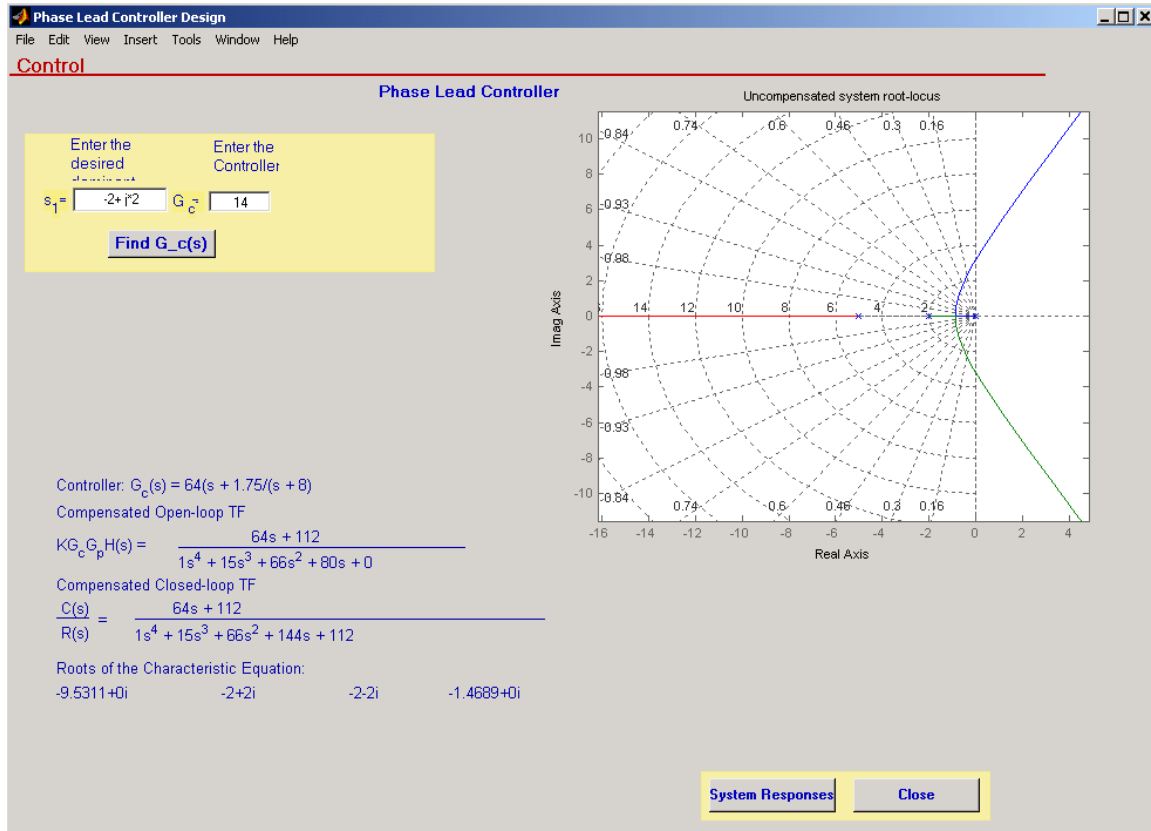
Phase Lead Controller Design

File Edit View Insert Tools Window Help

Control

Phase Lead Controller

Enter the desired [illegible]

Enter the Controller

$s_1$ = -2+ j*2 $G_c$ = 14

Find G_c(s)

Uncompensated system root-locus

10 8 6 4 2 0 -2 -4 -6 -8 -10

0.84 0.74 0.6 0.46 0.3 0.16

0.93

0.98

14 12 10 8 6 4 2

0.98

0.93

0.84 0.74 0.6 0.46 0.3 0.16

-16 -14 -12 -10 -8 -6 -4 -2 0 2 4

Imag Axis

Real Axis

Controller: $G_c(s) = 64(s + 1.75/(s + 8)$

Compensated Open-loop TF

$KG_cG_pH(s) = \frac{64s + 112}{1s^4 + 15s^3 + 66s^2 + 80s + 0}$

Compensated Closed-loop TF

$\frac{C(s)}{R(s)} = \frac{64s + 112}{1s^4 + 15s^3 + 66s^2 + 144s + 112}$

Roots of the Characteristic Equation:

-9.5311+0i -2+2i -2-2i -1.4689+0i

System Responses

Close